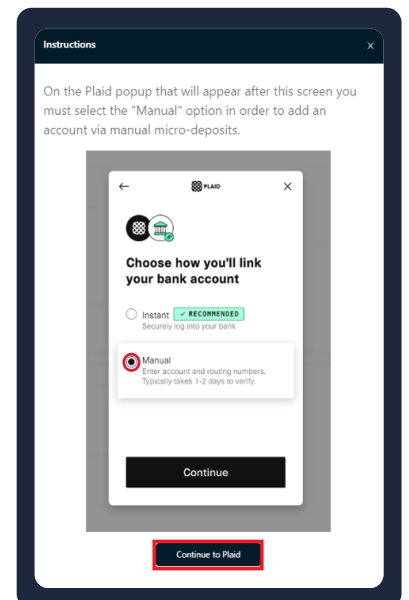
Instructions

×

On the Plaid popup that will appear after this screen you must select the "Manual" option in order to add an account via manual micro-deposits.

←

PLAID

×

Choose how you'll link your bank account

Instant ✓ RECOMMENDED

Securely log into your bank

Manual

Enter account and routing numbers. Typically takes 1-2 days to verify.

Continue

Continue to Plaid